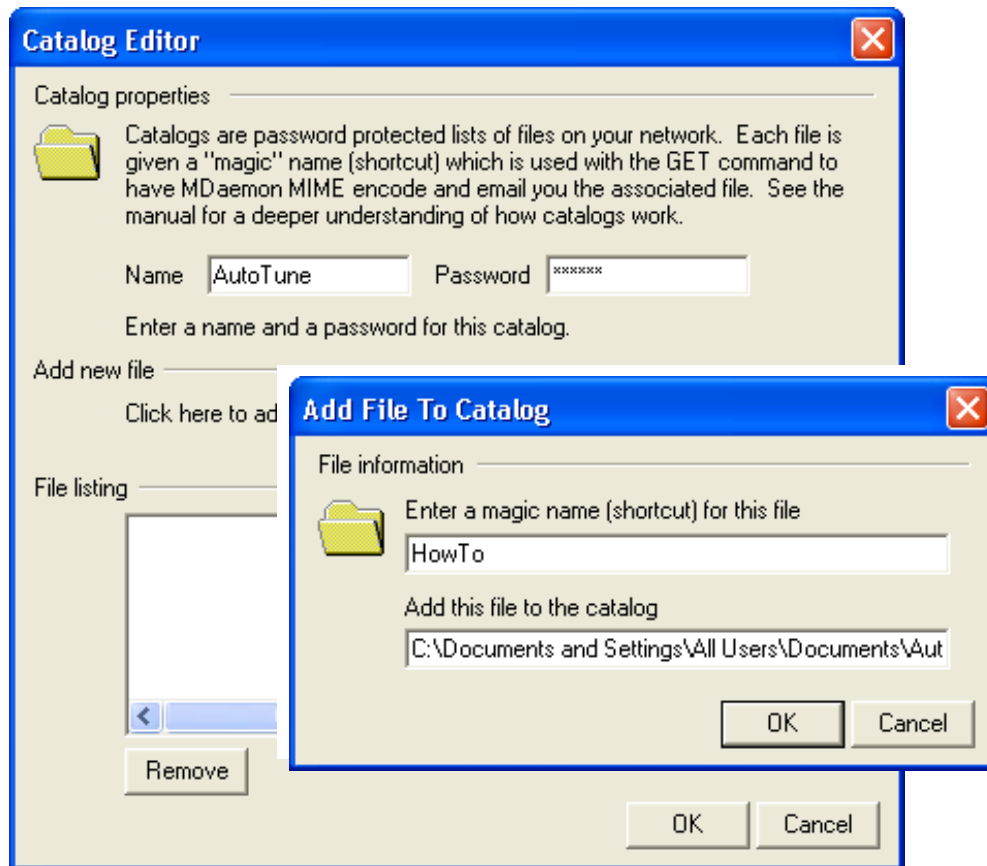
Catalog Editor

Catalog properties

Catalogs are password protected lists of files on your network. Each file is given a "magic" name (shortcut) which is used with the GET command to have MDaemon MIME encode and email you the associated file. See the manual for a deeper understanding of how catalogs work.

Name AutoTune Password ******

Enter a name and a password for this catalog.

Add new file

Click here to ad

File listing

Remove

OK Cancel

Add File To Catalog

File information

Enter a magic name (shortcut) for this file

HowTo

Add this file to the catalog

C:\Documents and Settings\All Users\Documents\Aut

OK Cancel